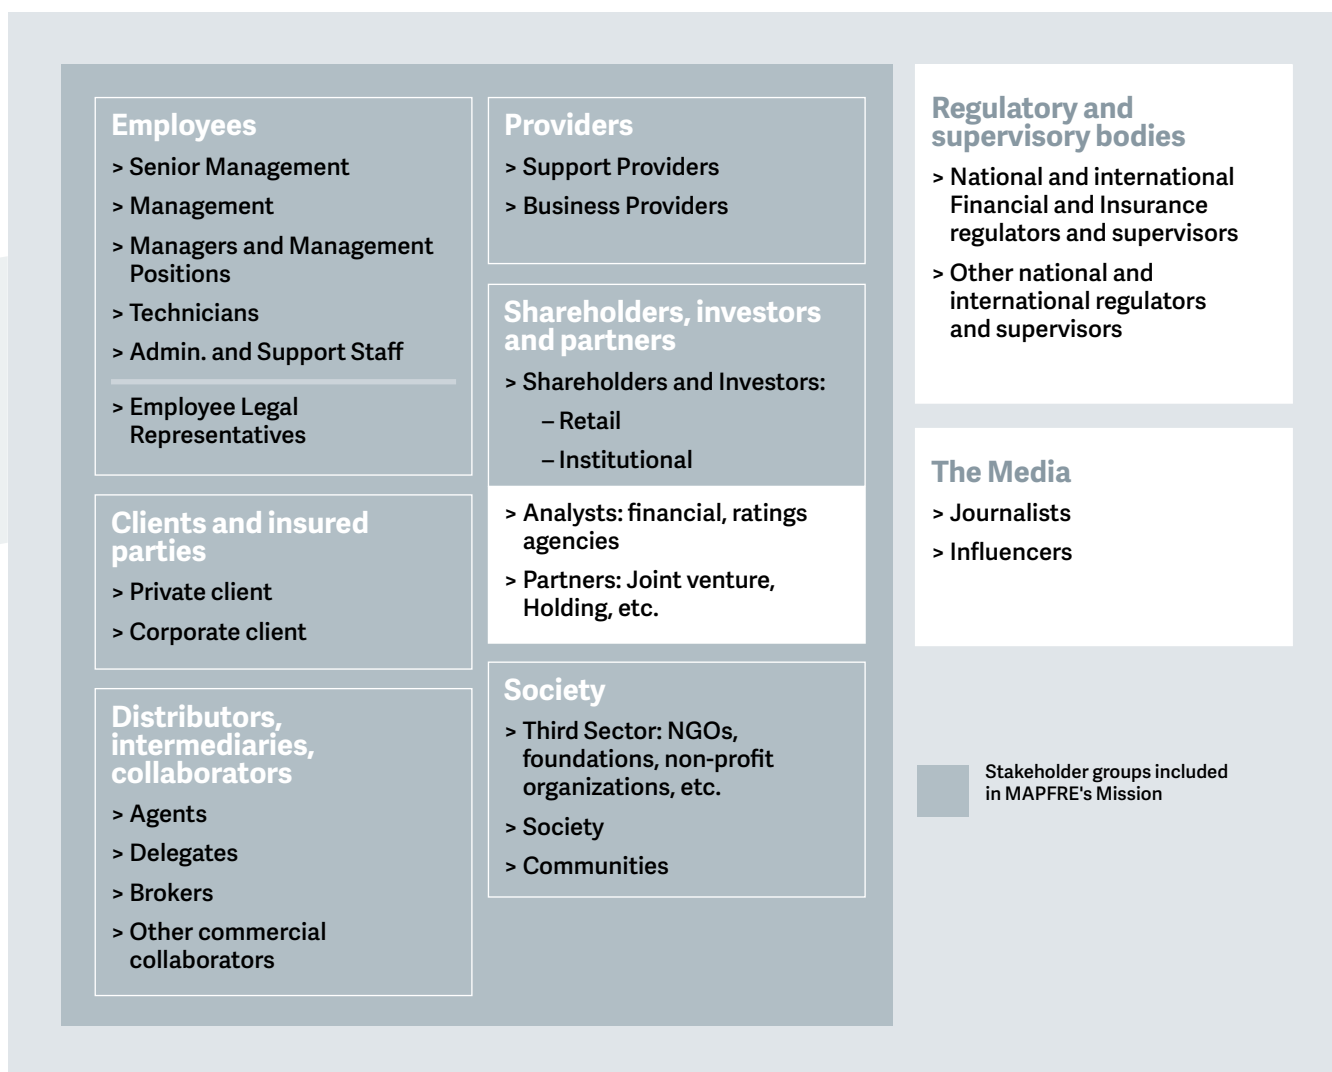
Employees
> Senior Management
> Management
> Managers and Management Positions
> Technicians
> Admin. and Support Staff
> Employee Legal Representatives

Clients and insured parties
> Private client
> Corporate client

Distributors, intermediaries, collaborators
> Agents
> Delegates
> Brokers
> Other commercial collaborators

Providers
> Support Providers
> Business Providers

Shareholders, investors and partners
> Shareholders and Investors:
– Retail
– Institutional
> Analysts: financial, ratings agencies
> Partners: Joint venture, Holding, etc.

Society
> Third Sector: NGOs, foundations, non-profit organizations, etc.
> Society
> Communities

Regulatory and supervisory bodies
> National and international Financial and Insurance regulators and supervisors
> Other national and international regulators and supervisors

The Media
> Journalists
> Influencers

Stakeholder groups included in MAPFRE's Mission